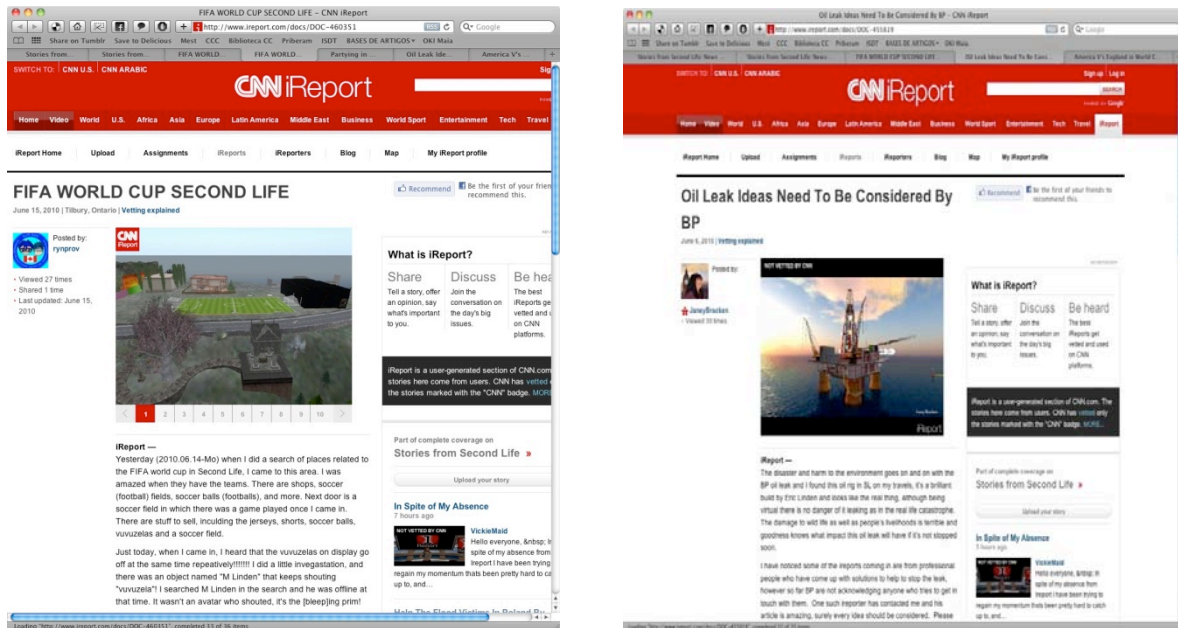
FIFA WORLD CUP SECOND LIFE - CNN iReport

http://www.ireport.com/docs/DOC-460351

Google

Share on Tumblr Save to Delicious Most CCC Biblioteca CC Priberam ISDT BASES DE ARTIGOS OKI Maia

Stories from... Stories from... FIFA WORLD... FIFA WORLD... Partying in... Oil Leak Ide... America V's...

SWITCH TO: CNN U.S. CNN ARABIC

CNN iReport

Home Video World U.S. Africa Asia Europe Latin America Middle East Business World Sport Entertainment Tech Travel

iReport Home Upload Assignments iReports iReporters Blog Map My iReport profile

FIFA WORLD CUP SECOND LIFE

June 15, 2010 | Tilbury, Ontario | Vetting explained

Recommend Be the first of your friends to recommend this.

Posted by: rynprov

• Viewed 27 times
• Shared 1 time
• Last updated: June 15, 2010

1 2 3 4 5 6 7 8 9 10

What is iReport?

Share Tell a story, offer an opinion, say what's important to you.

Discuss Join the conversation on the day's big issues.

Be hea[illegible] The best iReports ge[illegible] vetted and u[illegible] on CNN platforms.

iReport is a user-generated section of CNN.com stories here come from users. CNN has vetted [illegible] the stories marked with the "CNN" badge. MORE

Part of complete coverage on

Stories from Second Life »

Upload your story

In Spite of My Absence
7 hours ago

NOT VETTED BY CNN

VickieMaid
Hello everyone, &nbsp; In spite of my absence from iReport I have been trying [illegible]
regain my momentum thats been pretty hard to ca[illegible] up to, and...

iReport —

Yesterday (2010.06.14-Mo) when I did a search of places related to the FIFA world cup in Second Life, I came to this area. I was amazed when they have the teams. There are shops, soccer (football) fields, soccer balls (footballs), and more. Next door is a soccer field in which there was a game played once I came in. There are stuff to sell, inculding the jerseys, shorts, soccer balls, vuvuzelas and a soccer field.

Just today, when I came in, I heard that the vuvuzelas on display go off at the same time repeatively!!!!!!! I did a little invegastation, and there was an object named "M Linden" that keeps shouting "vuvuzela"! I searched M Linden in the search and he was offline at that time. It wasn't an avatar who shouted, it's the [bleep]ing prim!

Loading "http://www.ireport.com/docs/DOC-460351", completed 33 of 36 items

Oil Leak Ideas Need To Be Considered By BP - CNN iReport

http://www.ireport.com/docs/DOC-455819

SWITCH TO: CNN U.S. CNN ARABIC

Sign up | Log in

CNN iReport

SEARCH

Home Video World U.S. Africa Asia Europe Latin America Middle East Business World Sport Entertainment Tech Travel iReport

iReport Home Upload Assignments iReports iReporters Blog Map My iReport profile

Oil Leak Ideas Need To Be Considered By BP

June 6, 2010 | Vetting explained

Recommend Be the first of your friends to recommend this.

Posted by:
JaneyBracken
• Viewed 39 times

NOT VETTED BY CNN

iReport

What is iReport?

Share Tell a story, offer an opinion, say what's important to you.

Discuss Join the conversation on the day's big issues.

Be heard The best iReports get vetted and used on CNN platforms.

iReport is a user-generated section of CNN.com. The stories here come from users. CNN has vetted only the stories marked with the "CNN" badge. MORE...

Part of complete coverage on

Stories from Second Life »

Upload your story

In Spite of My Absence
5 hours ago

VickieMaid
Hello everyone, &nbsp; In spite of my absence from iReport I have been trying to regain my momentum thats been pretty hard to catch up to, and...

iReport —

The disaster and harm to the environment goes on and on with the BP oil leak and I found this oil rig in SL on my travels, it's a brilliant build by Eric Linden and looks like the real thing, although being virtual there is no danger of it leaking as in the real life catastrophe. The damage to wild life as well as people's livelihoods is terrible and goodness knows what impact this oil leak will have if it's not stopped soon.

I have noticed some of the iReports coming in are from professional people who have come up with solutions to help to stop the leak, however so far BP are not acknowledging anyone who tries to get in touch with them. One such iReporter has contacted me and his article is amazing, surely every idea should be considered. Please